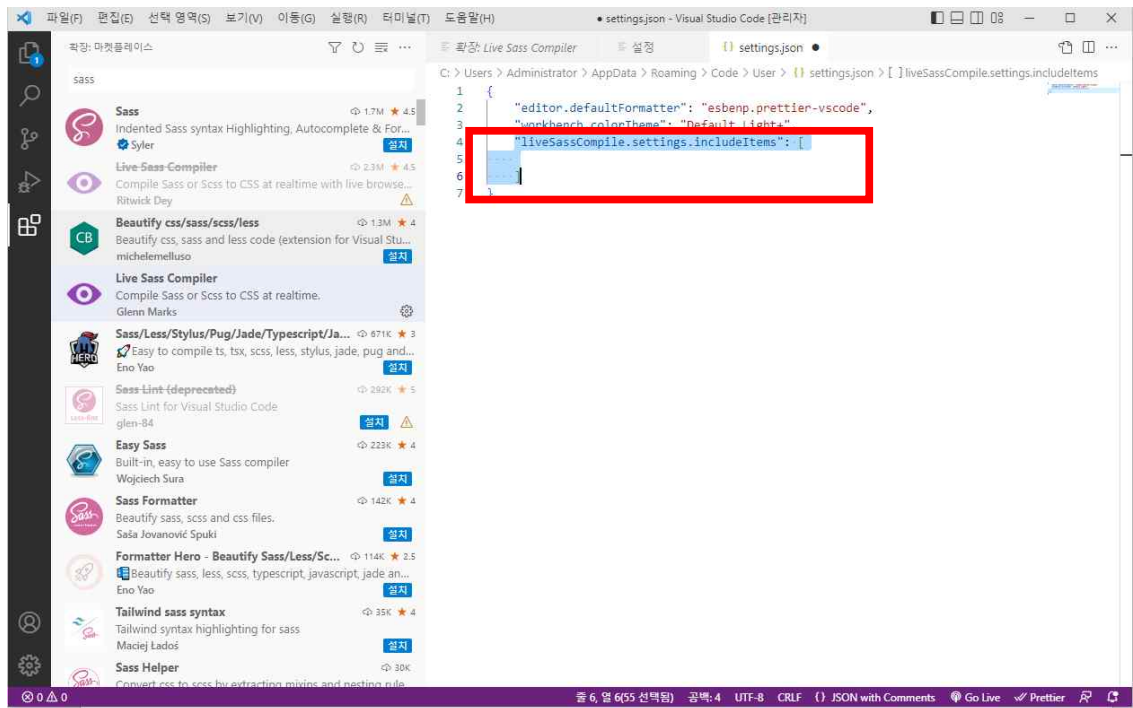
파일(F) 편집(E) 선택 영역(S) 보기(V) 이동(G) 실행(R) 터미널(T) 도움말(H)
● settings.json - Visual Studio Code [관리자]

확장: 마켓플레이스
sass

Sass
1.7M ★ 4.5
Indented Sass syntax Highlighting, Autocomplete & For...
Syler
설치

Live Sass Compiler
2.3M ★ 4.5
Compile Sass or Scss to CSS at realtime with live browse...
Ritwick Dey

Beautify css/sass/scss/less
1.3M ★ 4
Beautify css, sass and less code (extension for Visual Stu...
michelemelluso
설치

Live Sass Compiler
Compile Sass or Scss to CSS at realtime.
Glenn Marks

Sass/Less/Stylus/Pug/Jade/Typescript/Ja...
671K ★ 3
Easy to compile ts, tsx, scss, less, stylus, jade, pug and...
Eno Yao
설치

Sass Lint (deprecated)
292K ★ 5
Sass Lint for Visual Studio Code
glen-84
설치

Easy Sass
223K ★ 4
Built-in, easy to use Sass compiler
Wojciech Sura
설치

Sass Formatter
142K ★ 4
Beautify sass, scss and css files.
Saša Jovanović Spuki
설치

Formatter Hero - Beautify Sass/Less/Sc...
114K ★ 2.5
Beautify sass, less, scss, typescript, javascript, jade an...
Eno Yao
설치

Tailwind sass syntax
35K ★ 4
Tailwind syntax highlighting for sass
Maciej Ładoś
설치

Sass Helper
30K
Convert css to scss by extracting mixins and nesting rule...

확장: Live Sass Compiler
설정
settings.json ●

C: > Users > Administrator > AppData > Roaming > Code > User > settings.json > [ ] liveSassCompile.settings.includeItems

1 {
2 "editor.defaultFormatter": "esbenp.prettier-vscode",
3 "workbench.colorTheme": "Default Light+",
4 "liveSassCompile.settings.includeItems": [
5 
6 ]
7 }

⊗ 0 ⚠ 0
줄 6, 열 6(55 선택됨) 공백: 4 UTF-8 CRLF {} JSON with Comments Go Live Prettier